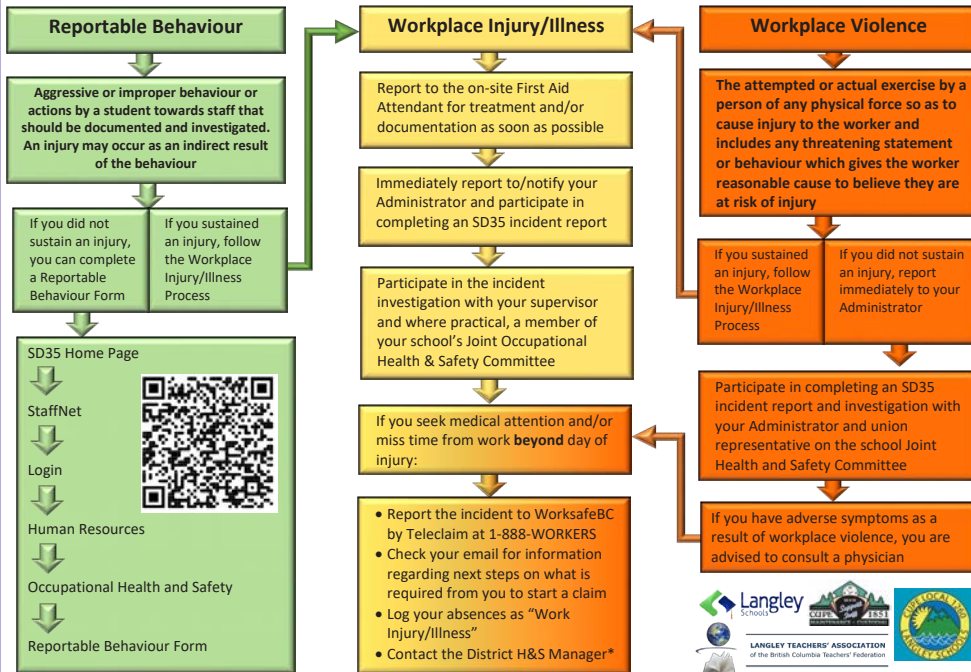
Reportable Behaviour

Aggressive or improper behaviour or actions by a student towards staff that should be documented and investigated. An injury may occur as an indirect result of the behaviour

If you did not sustain an injury, you can complete a Reportable Behaviour Form

If you sustained an injury, follow the Workplace Injury/Illness Process

SD35 Home Page

StaffNet

Login

Human Resources

Occupational Health and Safety

Reportable Behaviour Form

Workplace Injury/Illness

Report to the on-site First Aid Attendant for treatment and/or documentation as soon as possible

Immediately report to/notify your Administrator and participate in completing an SD35 incident report

Participate in the incident investigation with your supervisor and where practical, a member of your school's Joint Occupational Health & Safety Committee

If you seek medical attention and/or miss time from work **beyond** day of injury:

• Report the incident to WorksafeBC by Teleclaim at 1-888-WORKERS
• Check your email for information regarding next steps on what is required from you to start a claim
• Log your absences as "Work Injury/Illness"
• Contact the District H&S Manager*

Workplace Violence

The attempted or actual exercise by a person of any physical force so as to cause injury to the worker and includes any threatening statement or behaviour which gives the worker reasonable cause to believe they are at risk of injury

If you sustained an injury, follow the Workplace Injury/Illness Process

If you did not sustain an injury, report immediately to your Administrator

Participate in completing an SD35 incident report and investigation with your Administrator and union representative on the school Joint Health and Safety Committee

If you have adverse symptoms as a result of workplace violence, you are advised to consult a physician

Langley Schools

CUPE 1851

LANGLEY TEACHERS' ASSOCIATION of the British Columbia Teachers' Federation

CUPE LOCAL 1260 LANGLEY SCHOOLS